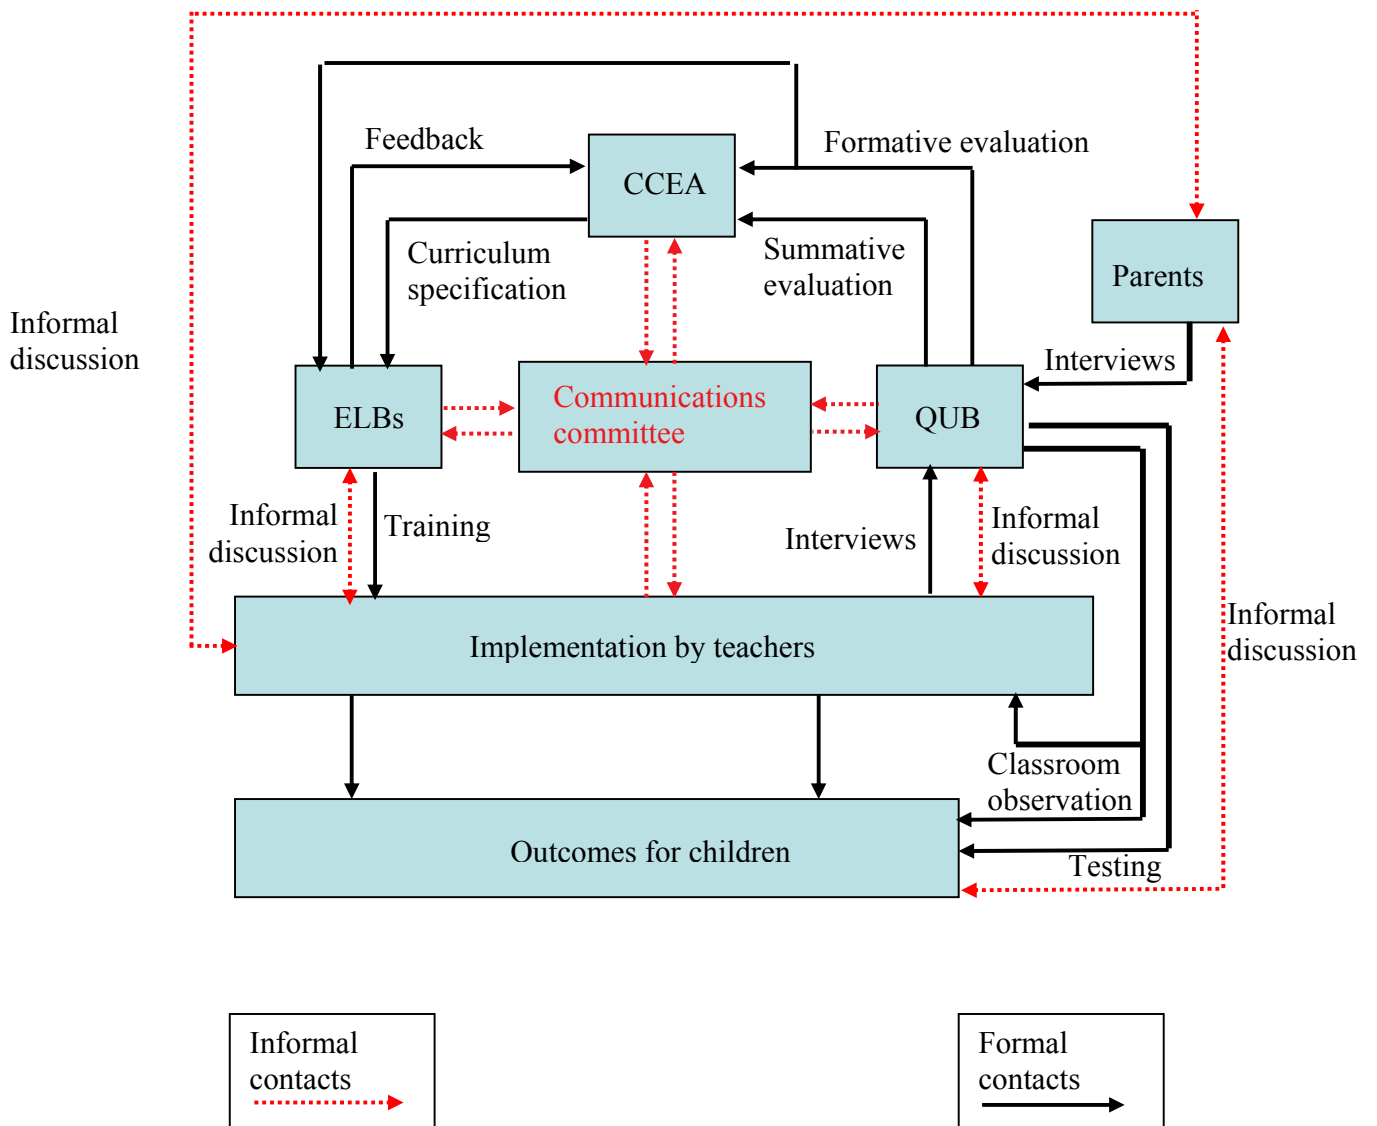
Feedback

CCEA

Formative evaluation

Curriculum specification

Summative evaluation

Parents

Informal discussion

Interviews

ELBs

Communications committee

QUB

Informal discussion

Training

Interviews

Informal discussion

Informal discussion

Implementation by teachers

Classroom observation

Outcomes for children

Testing

Informal contacts

Formal contacts